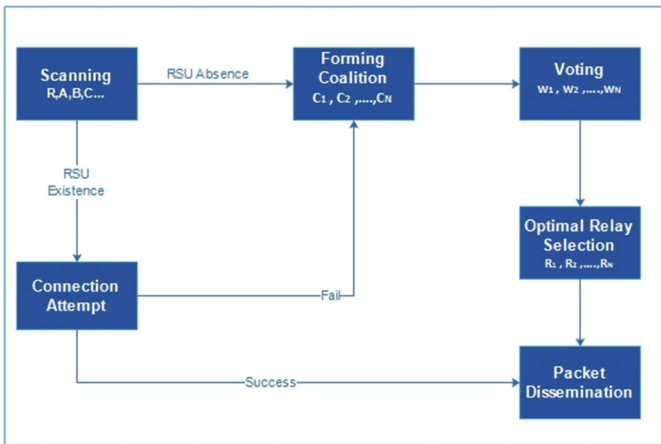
Scanning
R,A,B,C...

RSU Absence

Forming Coalition
$C_1$ , $C_2$ ,....,$C_N$

Voting
$W_1$ , $W_2$ ,....,$W_N$

RSU Existence

Optimal Relay Selection
$R_1$ , $R_2$ ,....,$R_N$

Connection Attempt

Fail

Success

Packet Dissemination